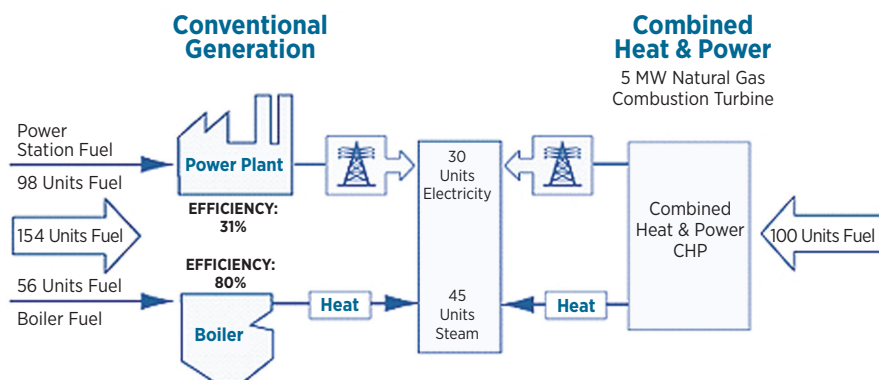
Conventional Generation

Combined Heat & Power

5 MW Natural Gas Combustion Turbine

Power Station Fuel

98 Units Fuel

Power Plant

EFFICIENCY: 31%

154 Units Fuel

EFFICIENCY: 80%

56 Units Fuel

Boiler Fuel

Boiler

Heat

30 Units Electricity

45 Units Steam

Heat

Combined Heat & Power CHP

100 Units Fuel